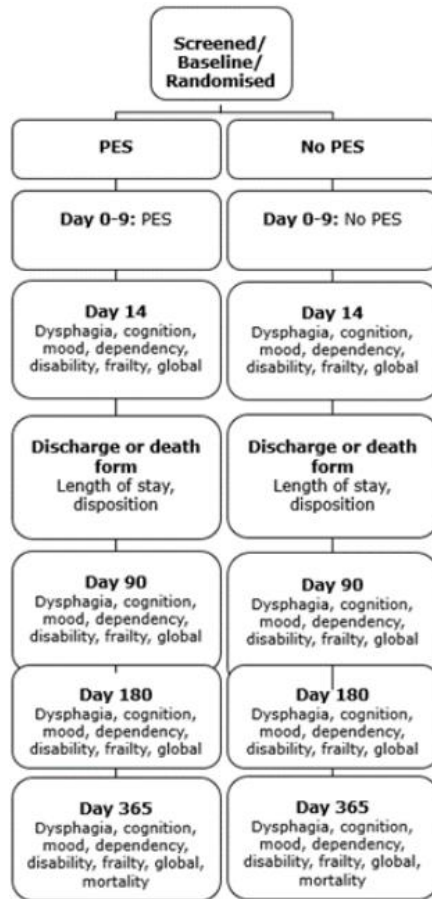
Screened/
Baseline/
Randomised

PES

Day 0-9: PES

Day 14
Dysphagia, cognition, mood, dependency, disability, frailty, global

Discharge or death form
Length of stay, disposition

Day 90
Dysphagia, cognition, mood, dependency, disability, frailty, global

Day 180
Dysphagia, cognition, mood, dependency, disability, frailty, global

Day 365
Dysphagia, cognition, mood, dependency, disability, frailty, global, mortality

No PES

Day 0-9: No PES

Day 14
Dysphagia, cognition, mood, dependency, disability, frailty, global

Discharge or death form
Length of stay, disposition

Day 90
Dysphagia, cognition, mood, dependency, disability, frailty, global

Day 180
Dysphagia, cognition, mood, dependency, disability, frailty, global

Day 365
Dysphagia, cognition, mood, dependency, disability, frailty, global, mortality